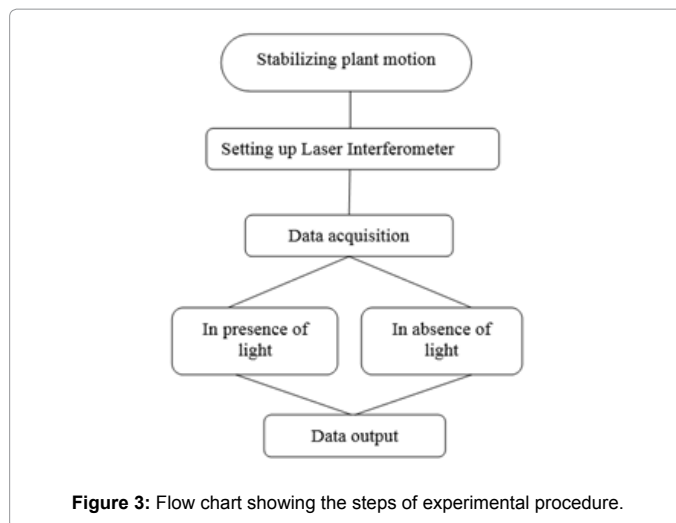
Stabilizing plant motion

Setting up Laser Interferometer

Data acquisition

In presence of light

In absence of light

Data output

**Figure 3:** Flow chart showing the steps of experimental procedure.